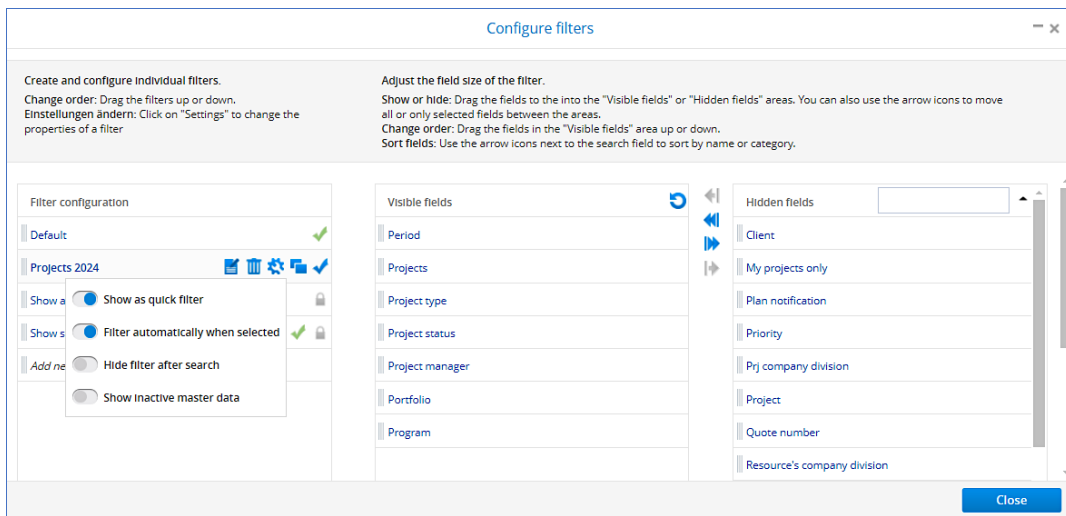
Configure filters

Create and configure individual filters.

Change order: Drag the filters up or down.
Einstellungen ändern: Click on "Settings" to change the properties of a filter

Adjust the field size of the filter.

Show or hide: Drag the fields to the into the "Visible fields" or "Hidden fields" areas. You can also use the arrow icons to move all or only selected fields between the areas.
Change order: Drag the fields in the "Visible fields" area up or down.
Sort fields: Use the arrow icons next to the search field to sort by name or category.

Filter configuration

Default

Projects 2024

Show a

Show s

Add ne

Show as quick filter

Filter automatically when selected

Hide filter after search

Show inactive master data

Visible fields

Period

Projects

Project type

Project status

Project manager

Portfolio

Program

Hidden fields

Client

My projects only

Plan notification

Priority

Prj company division

Project

Quote number

Resource's company division

Close